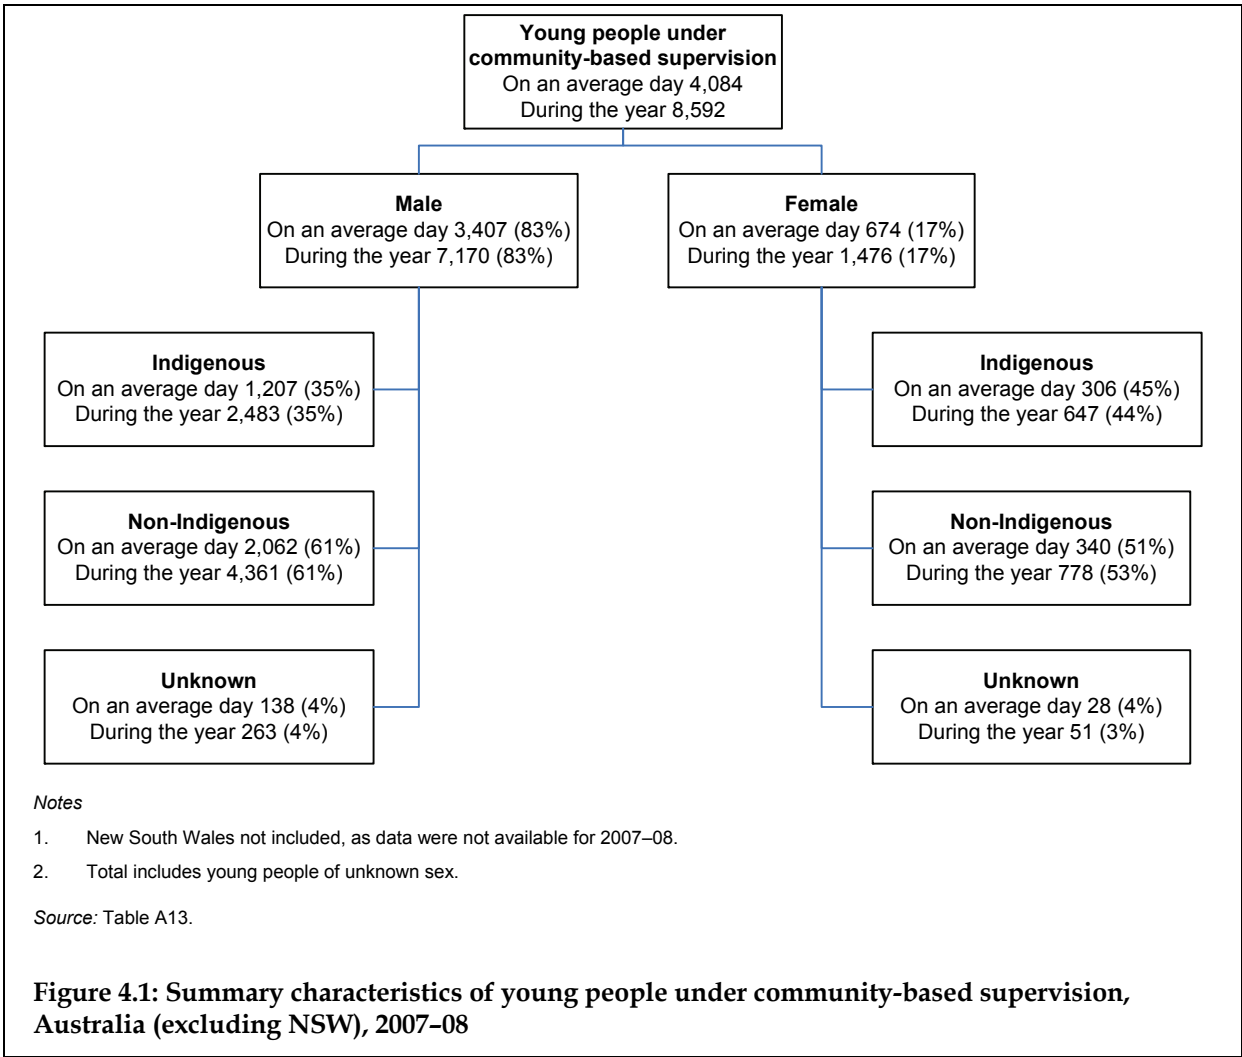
**Young people under community-based supervision**
On an average day 4,084
During the year 8,592

**Male**
On an average day 3,407 (83%)
During the year 7,170 (83%)

**Female**
On an average day 674 (17%)
During the year 1,476 (17%)

**Indigenous**
On an average day 1,207 (35%)
During the year 2,483 (35%)

**Non-Indigenous**
On an average day 2,062 (61%)
During the year 4,361 (61%)

**Unknown**
On an average day 138 (4%)
During the year 263 (4%)

**Indigenous**
On an average day 306 (45%)
During the year 647 (44%)

**Non-Indigenous**
On an average day 340 (51%)
During the year 778 (53%)

**Unknown**
On an average day 28 (4%)
During the year 51 (3%)

*Notes*

1. New South Wales not included, as data were not available for 2007–08.

2. Total includes young people of unknown sex.

*Source:* Table A13.

**Figure 4.1: Summary characteristics of young people under community-based supervision, Australia (excluding NSW), 2007–08**